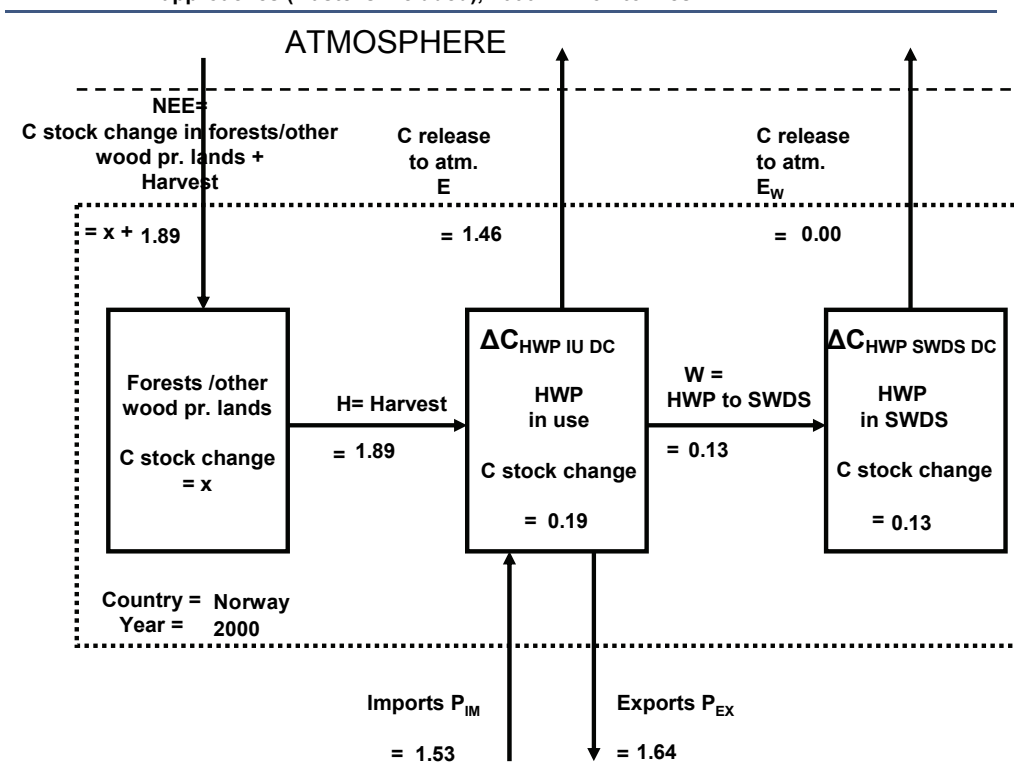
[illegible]

ATMOSPHERE

NEE=
C stock change in forests/other wood pr. lands + Harvest

= x + 1.89

C release to atm.
E

= 1.46

C release to atm.
$E_W$

= 0.00

Forests /other wood pr. lands

C stock change
= x

H= Harvest

= 1.89

$\Delta C_{HWP\ IU\ DC}$

HWP
in use

C stock change

= 0.19

W =
HWP to SWDS

= 0.13

$\Delta C_{HWP\ SWDS\ DC}$

HWP
in SWDS

C stock change

= 0.13

Country = Norway
Year = 2000

Imports $P_{IM}$

= 1.53

Exports $P_{EX}$

= 1.64